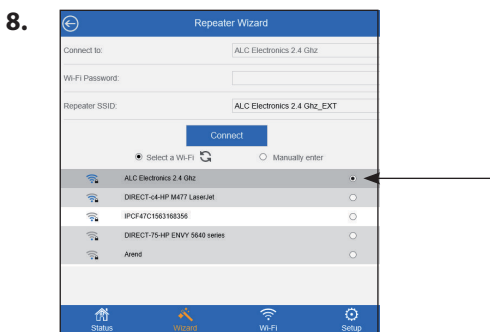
8.

Repeater Wizard

Connect to: ALC Electronics 2.4 Ghz

Wi-Fi Password:

Repeater SSID: ALC Electronics 2.4 Ghz_EXT

Connect

Select a Wi-Fi

Manually enter

ALC Electronics 2.4 Ghz

DIRECT-c4-HP M477 LaserJet

IPCF47C1563168356

DIRECT-75-HP ENVY 5640 series

Arend

Status

Wizard

Wi-Fi

Setup